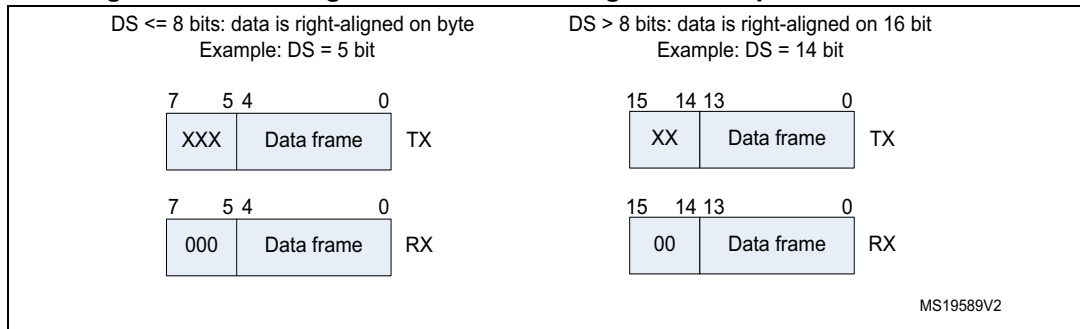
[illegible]

DS <= 8 bits: data is right-aligned on byte
Example: DS = 5 bit

7 5 4 0

XXX Data frame TX

7 5 4 0

000 Data frame RX

DS > 8 bits: data is right-aligned on 16 bit
Example: DS = 14 bit

15 14 13 0

XX Data frame TX

15 14 13 0

00 Data frame RX

MS19589V2